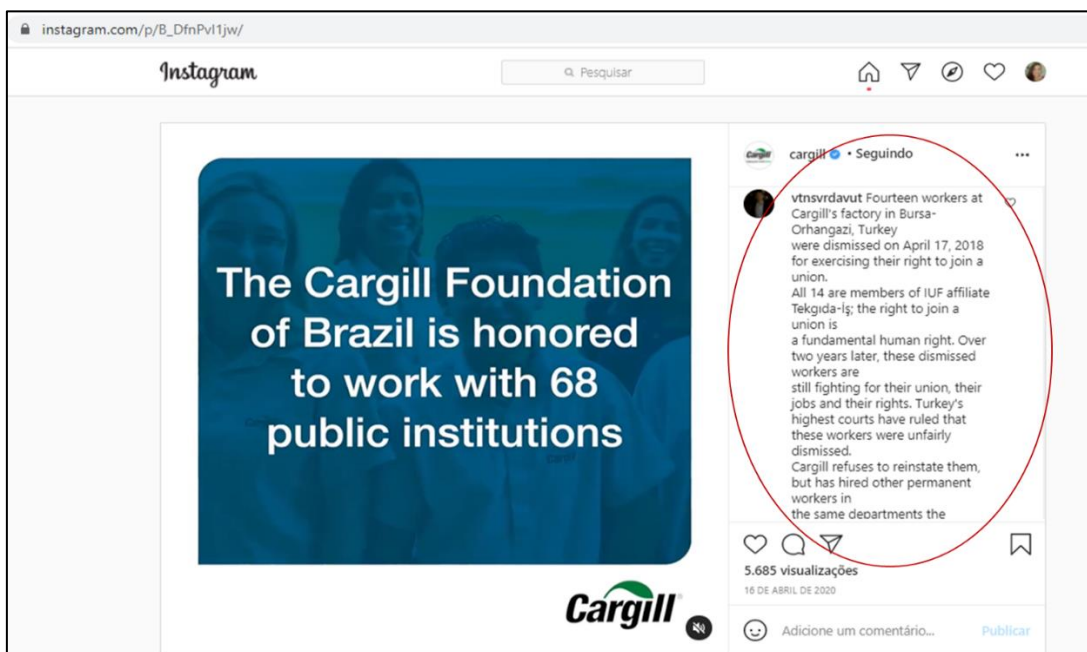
instagram.com/p/B_DfnPvl1jw/

Instagram

Pesquisar

The Cargill Foundation of Brazil is honored to work with 68 public institutions

Cargill

cargill • Seguindo

vtnsvrdavut Fourteen workers at Cargill's factory in Bursa-Orhangazi, Turkey were dismissed on April 17, 2018 for exercising their right to join a union.
All 14 are members of IUF affiliate Tekgıda-İş; the right to join a union is a fundamental human right. Over two years later, these dismissed workers are still fighting for their union, their jobs and their rights. Turkey's highest courts have ruled that these workers were unfairly dismissed.
Cargill refuses to reinstate them, but has hired other permanent workers in the same departments the

5.685 visualizações
16 DE ABRIL DE 2020

Adicione um comentário...
Publicar